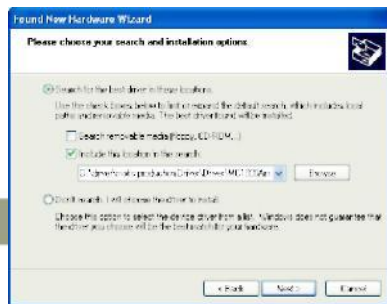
Found New Hardware Wizard

Please choose your search and installation options.

Search for the best driver in these locations.

Use the check boxes below to limit or expand the default search, which includes local paths and removable media. The best driver found will be installed.

Search removable media (floppy, CD-ROM...)

Include this location in the search:

C:\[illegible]\Driver\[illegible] 

Browse

Don't search. I will choose the driver to install.

Choose this option to select the device driver from a list. Windows does not guarantee that the driver you choose will be the best match for your hardware.

< Back Next > Cancel